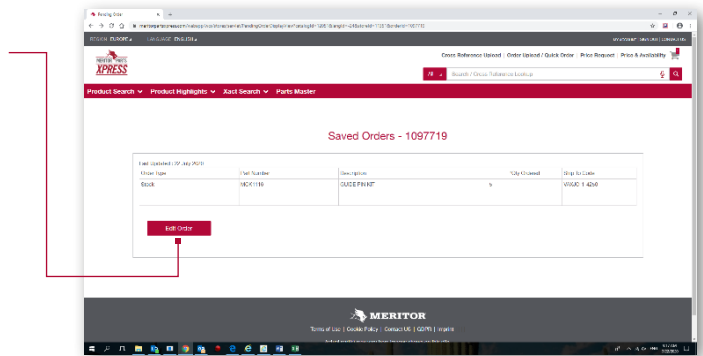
Pending Order

REGION: EUROPE ▴   LANGUAGE: ENGLISH ▴

MERITOR PARTS XPRESS

Cross Reference Upload | Order Upload / Quick Order | Price Request | Price & Availability

All ▴   Search / Cross Reference Lookup

Product Search ⌄   Product Highlights ⌄   Xact Search ⌄   Parts Master

Saved Orders - 1097719

Last Updated: 09 July 2019

| Order Type | Part Number | Description | Qty Ordered | Ship-to Code |
|---|---|---|---|---|
| Stock | MCK1119 | GUIDE PIN KIT | 5 | VAMJC 1 4240 |

Edit Order

MERITOR

Terms of Use | Cookie Policy | Contact US | GDPR | Imprint